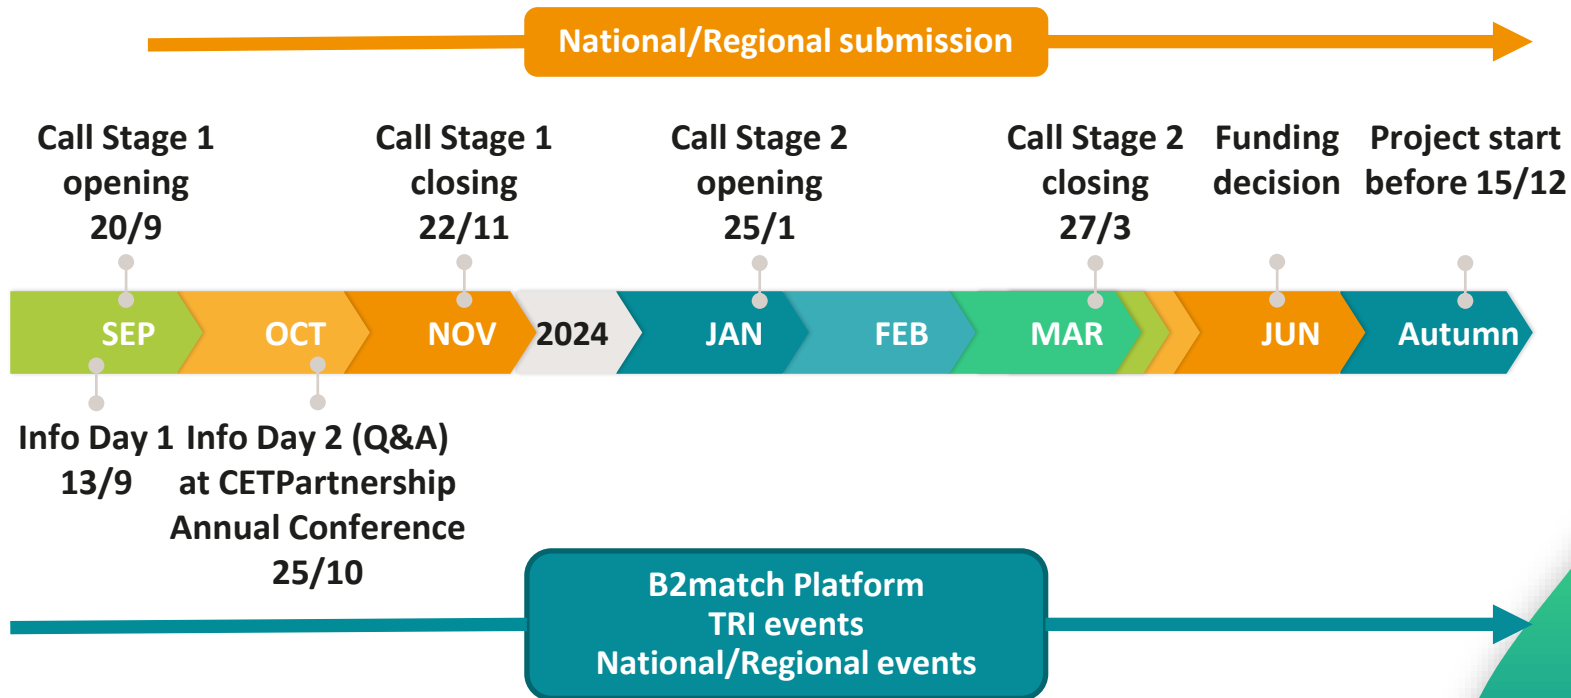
National/Regional submission

Call Stage 1 opening 20/9

Call Stage 1 closing 22/11

Call Stage 2 opening 25/1

Call Stage 2 closing 27/3

Funding decision

Project start before 15/12

SEP OCT NOV 2024 JAN FEB MAR JUN Autumn

Info Day 1 13/9

Info Day 2 (Q&A) at CETPartnership Annual Conference 25/10

B2match Platform
TRI events
National/Regional events